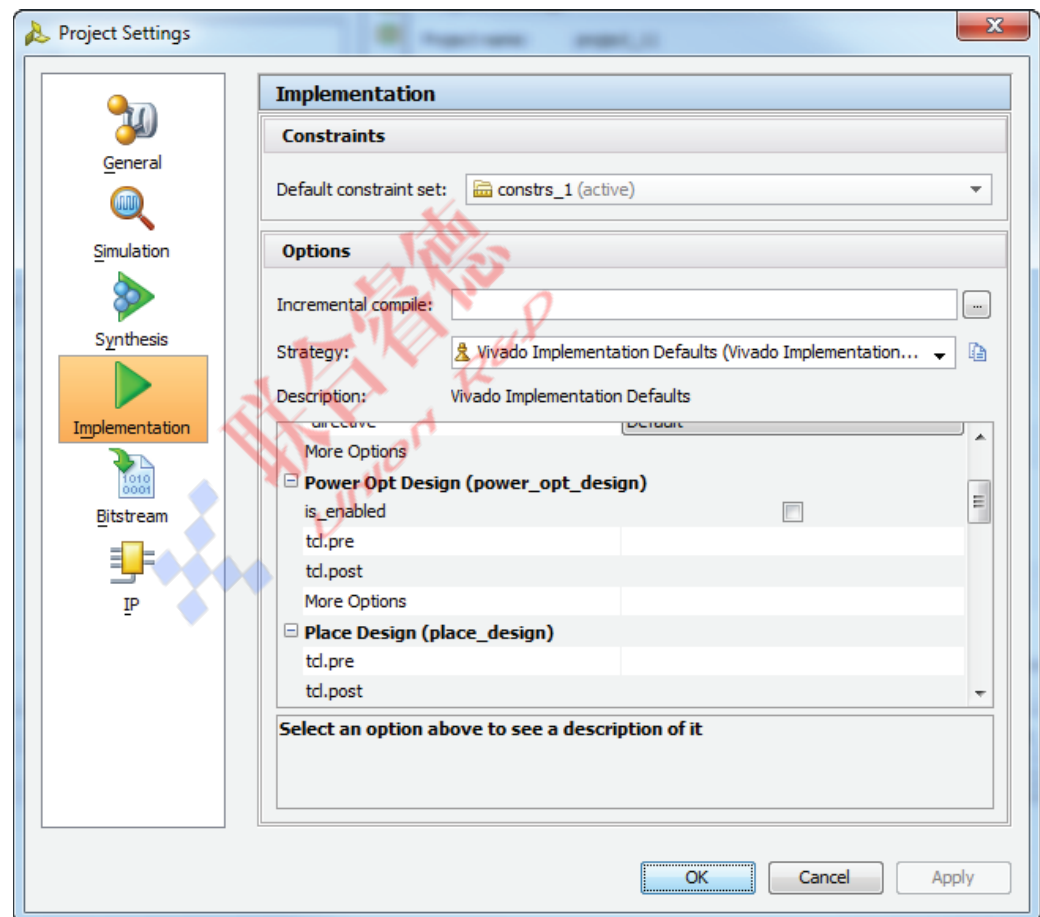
Project Settings

General
Simulation
Synthesis
Implementation
Bitstream
IP

Implementation

Constraints

Default constraint set: constrs_1 (active)

Options

Incremental compile: ...

Strategy: Vivado Implementation Defaults (Vivado Implementation...

Description: Vivado Implementation Defaults

directive | Default
More Options
⊟ Power Opt Design (power_opt_design)
is_enabled
tcl.pre
tcl.post
More Options
⊟ Place Design (place_design)
tcl.pre
tcl.post

Select an option above to see a description of it

联合睿德

OK | Cancel | Apply